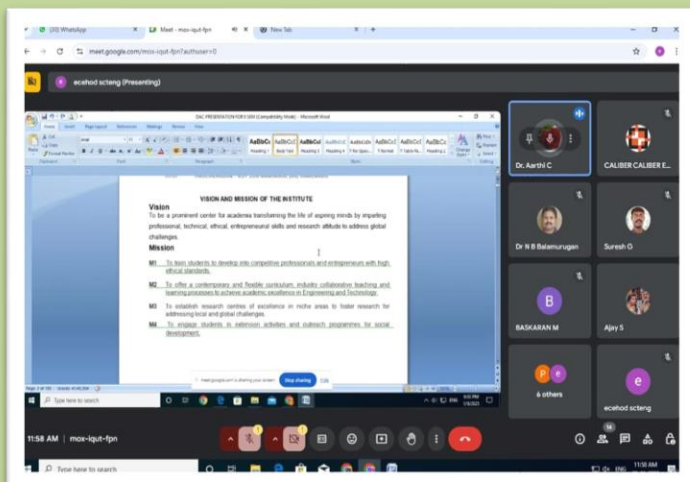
(30) WhatsApp
Meet - mox-iqut-fpn
New Tab
meet.google.com/mox-iqut-fpn?authuser=0

ecehod scteng (Presenting)

DAC PRESENTATION FOR 5 SEM (Compatibility Mode) - Microsoft Word

VISION AND MISSION OF THE INSTITUTE

Vision

To be a prominent center for academia transforming the life of aspiring minds by imparting professional, technical, ethical, entrepreneurial skills and research attitude to address global challenges.

Mission

M1 To train students to develop into competitive professionals and entrepreneurs with high ethical standards.

M2 To offer a contemporary and flexible curriculum, industry collaborative teaching and learning processes to achieve academic excellence in Engineering and Technology.

M3 To establish research centres of excellence in niche areas to foster research for addressing local and global challenges.

M4 To engage students in extension activities and outreach programmes for social development.

meet.google.com is sharing your screen. Stop sharing Hide

Type here to search

Dr. Aarthi C
CALIBER CALIBER E...
Dr N B Balamurugan
Suresh G
B
BASKARAN M
Ajay S
P e
6 others
e
ecehod scteng

11:58 AM | mox-iqut-fpn

Type here to search
11:58 AM